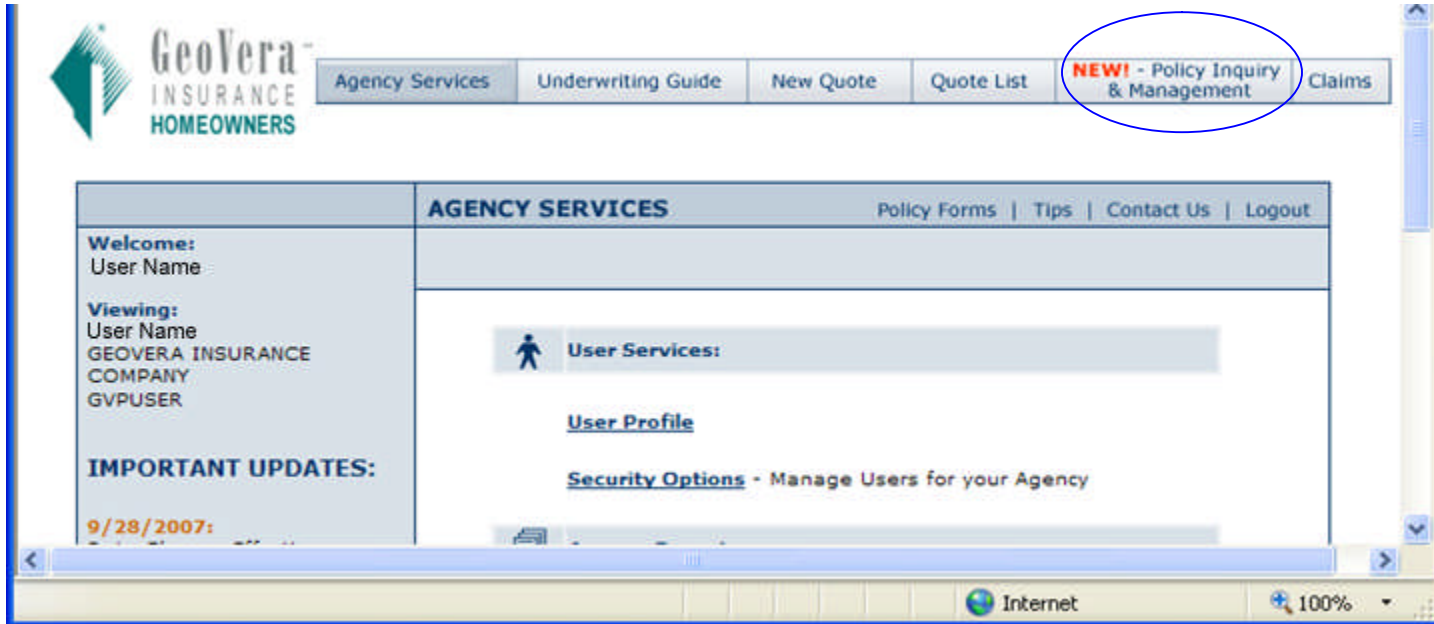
GeoVera™
INSURANCE
HOMEOWNERS

Agency Services | Underwriting Guide | New Quote | Quote List | NEW! - Policy Inquiry & Management | Claims

AGENCY SERVICES

Policy Forms | Tips | Contact Us | Logout

Welcome:
User Name

Viewing:
User Name
GEOVERA INSURANCE COMPANY
GVPUSER

IMPORTANT UPDATES:

9/28/2007:
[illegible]

User Services:

User Profile

Security Options - Manage Users for your Agency

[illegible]

Internet

100%